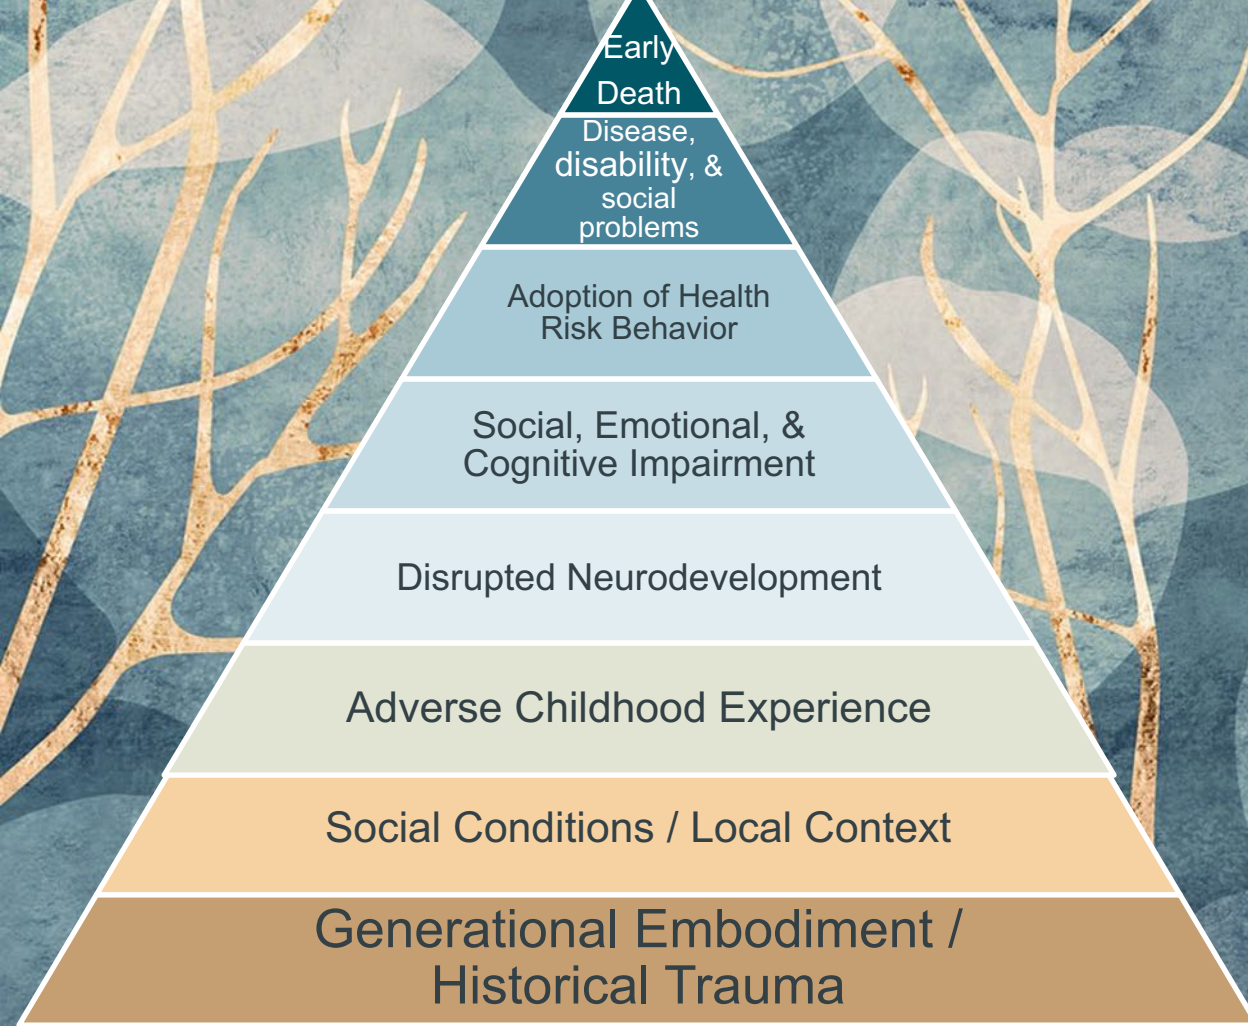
Early Death

Disease, disability, & social problems

Adoption of Health Risk Behavior

Social, Emotional, & Cognitive Impairment

Disrupted Neurodevelopment

Adverse Childhood Experience

Social Conditions / Local Context

Generational Embodiment / Historical Trauma